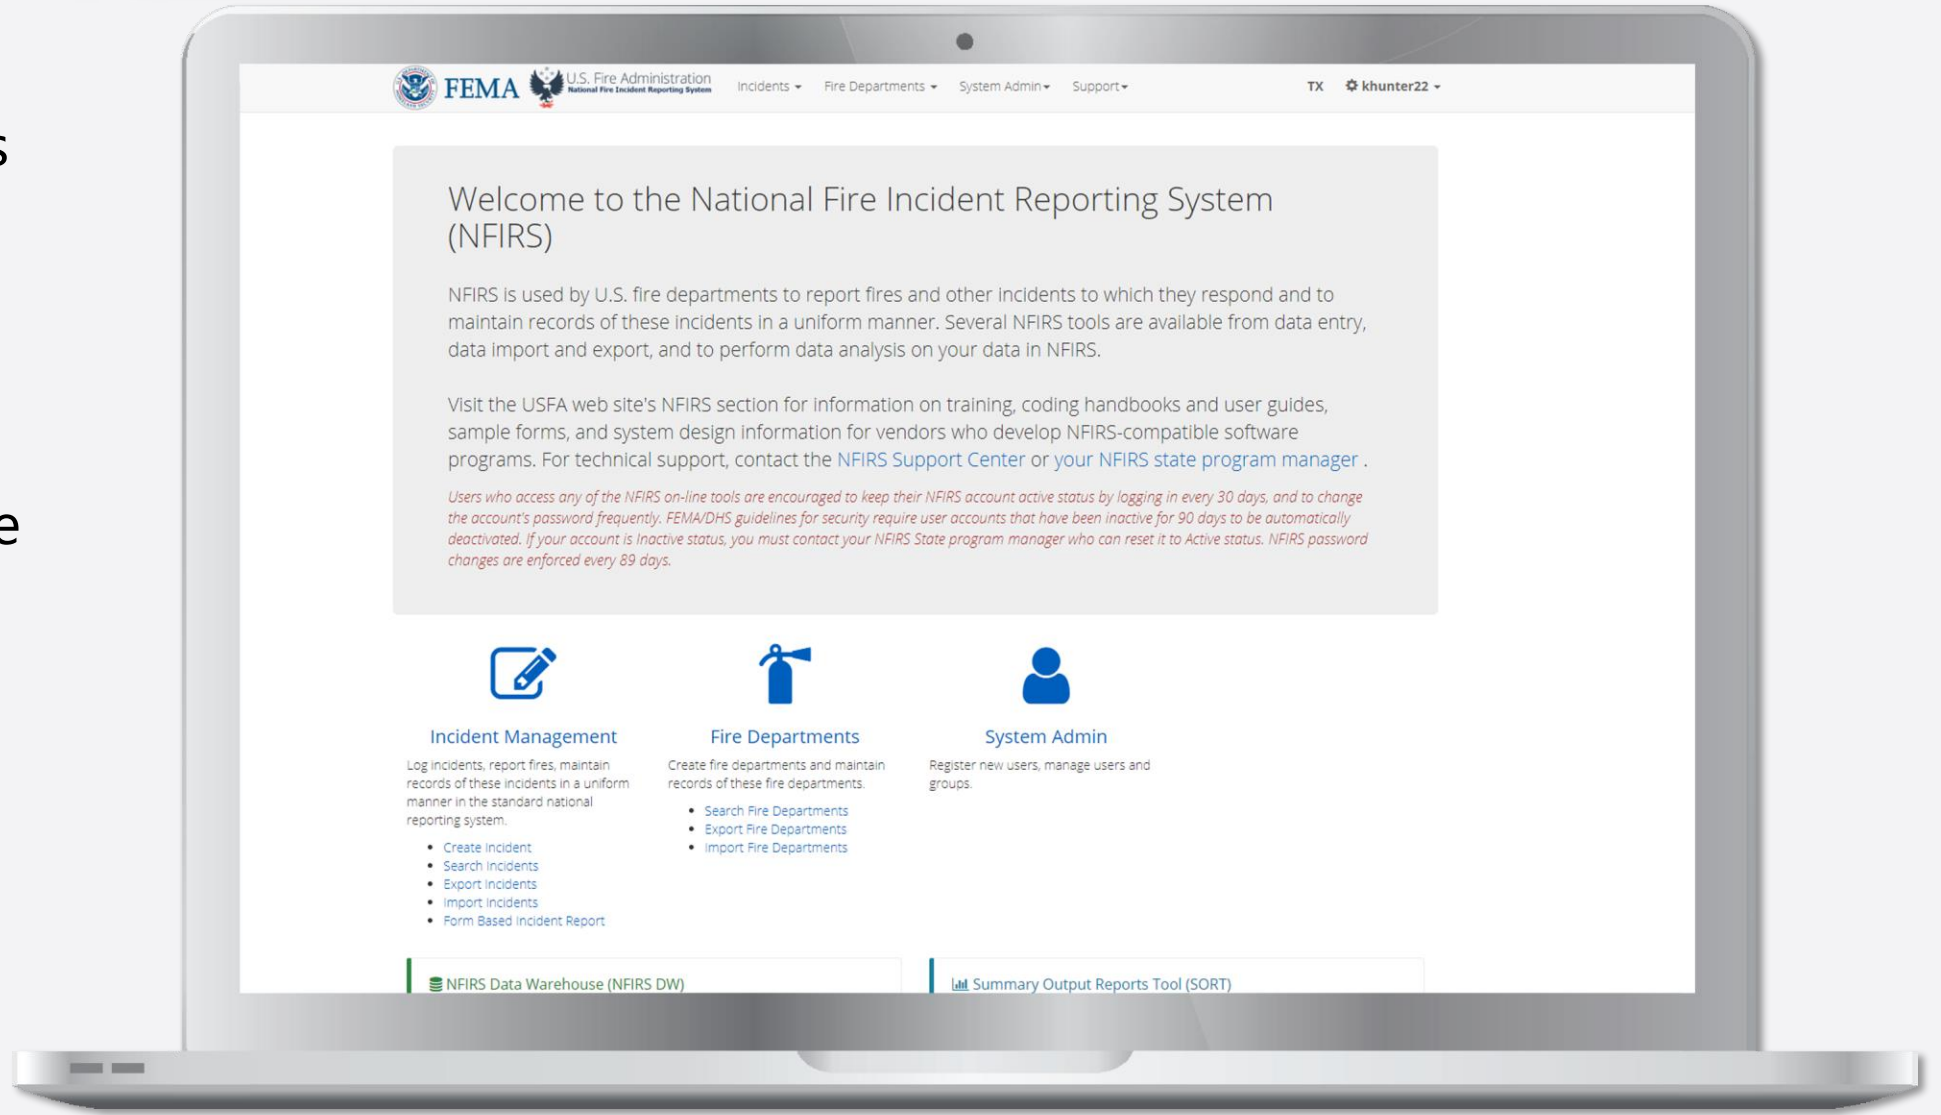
s

e

FEMA U.S. Fire Administration National Fire Incident Reporting System Incidents ▾ Fire Departments ▾ System Admin ▾ Support ▾ TX khunter22 ▾

Welcome to the National Fire Incident Reporting System (NFIRS)

NFIRS is used by U.S. fire departments to report fires and other incidents to which they respond and to maintain records of these incidents in a uniform manner. Several NFIRS tools are available from data entry, data import and export, and to perform data analysis on your data in NFIRS.

Visit the USFA web site's NFIRS section for information on training, coding handbooks and user guides, sample forms, and system design information for vendors who develop NFIRS-compatible software programs. For technical support, contact the NFIRS Support Center or your NFIRS state program manager .

Users who access any of the NFIRS on-line tools are encouraged to keep their NFIRS account active status by logging in every 30 days, and to change the account's password frequently. FEMA/DHS guidelines for security require user accounts that have been inactive for 90 days to be automatically deactivated. If your account is Inactive status, you must contact your NFIRS State program manager who can reset it to Active status. NFIRS password changes are enforced every 89 days.

Incident Management

Log incidents, report fires, maintain records of these incidents in a uniform manner in the standard national reporting system.

- Create Incident
- Search Incidents
- Export Incidents
- Import Incidents
- Form Based Incident Report

Fire Departments

Create fire departments and maintain records of these fire departments.

- Search Fire Departments
- Export Fire Departments
- Import Fire Departments

System Admin

Register new users, manage users and groups.

NFIRS Data Warehouse (NFIRS DW)

Summary Output Reports Tool (SORT)